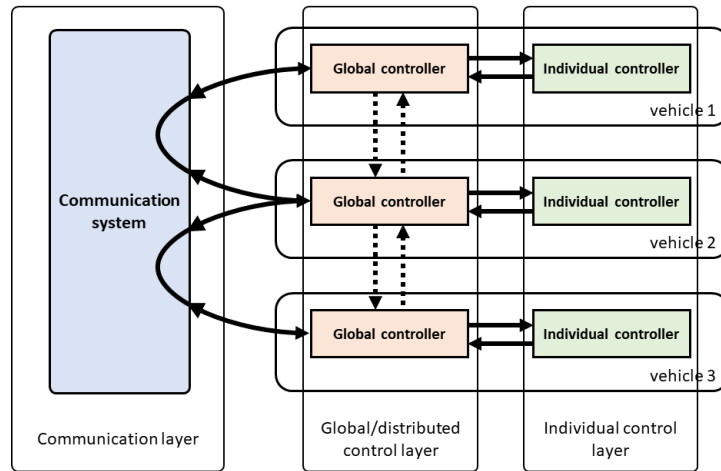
Communication system

Global controller

Individual controller

vehicle 1

Global controller

Individual controller

vehicle 2

Global controller

Individual controller

vehicle 3

Communication layer

Global/distributed control layer

Individual control layer